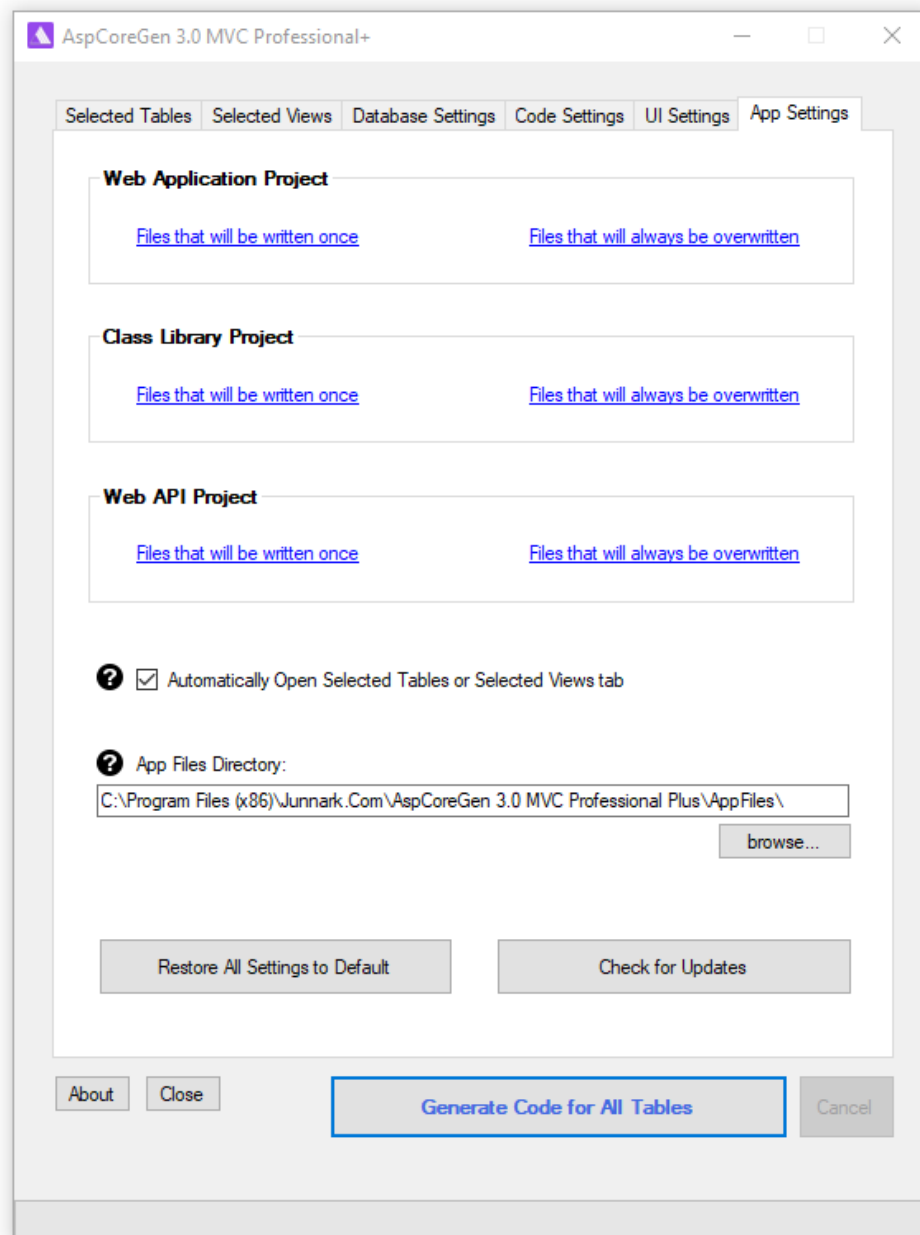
AspCoreGen 3.0 MVC Professional+

Selected Tables | Selected Views | Database Settings | Code Settings | UI Settings | App Settings

Web Application Project

Files that will be written once

Files that will always be overwritten

Class Library Project

Files that will be written once

Files that will always be overwritten

Web API Project

Files that will be written once

Files that will always be overwritten

Automatically Open Selected Tables or Selected Views tab

App Files Directory:

C:\Program Files (x86)\Junnark.Com\AspCoreGen 3.0 MVC Professional Plus\AppFiles\

browse...

Restore All Settings to Default

Check for Updates

About

Close

Generate Code for All Tables

Cancel